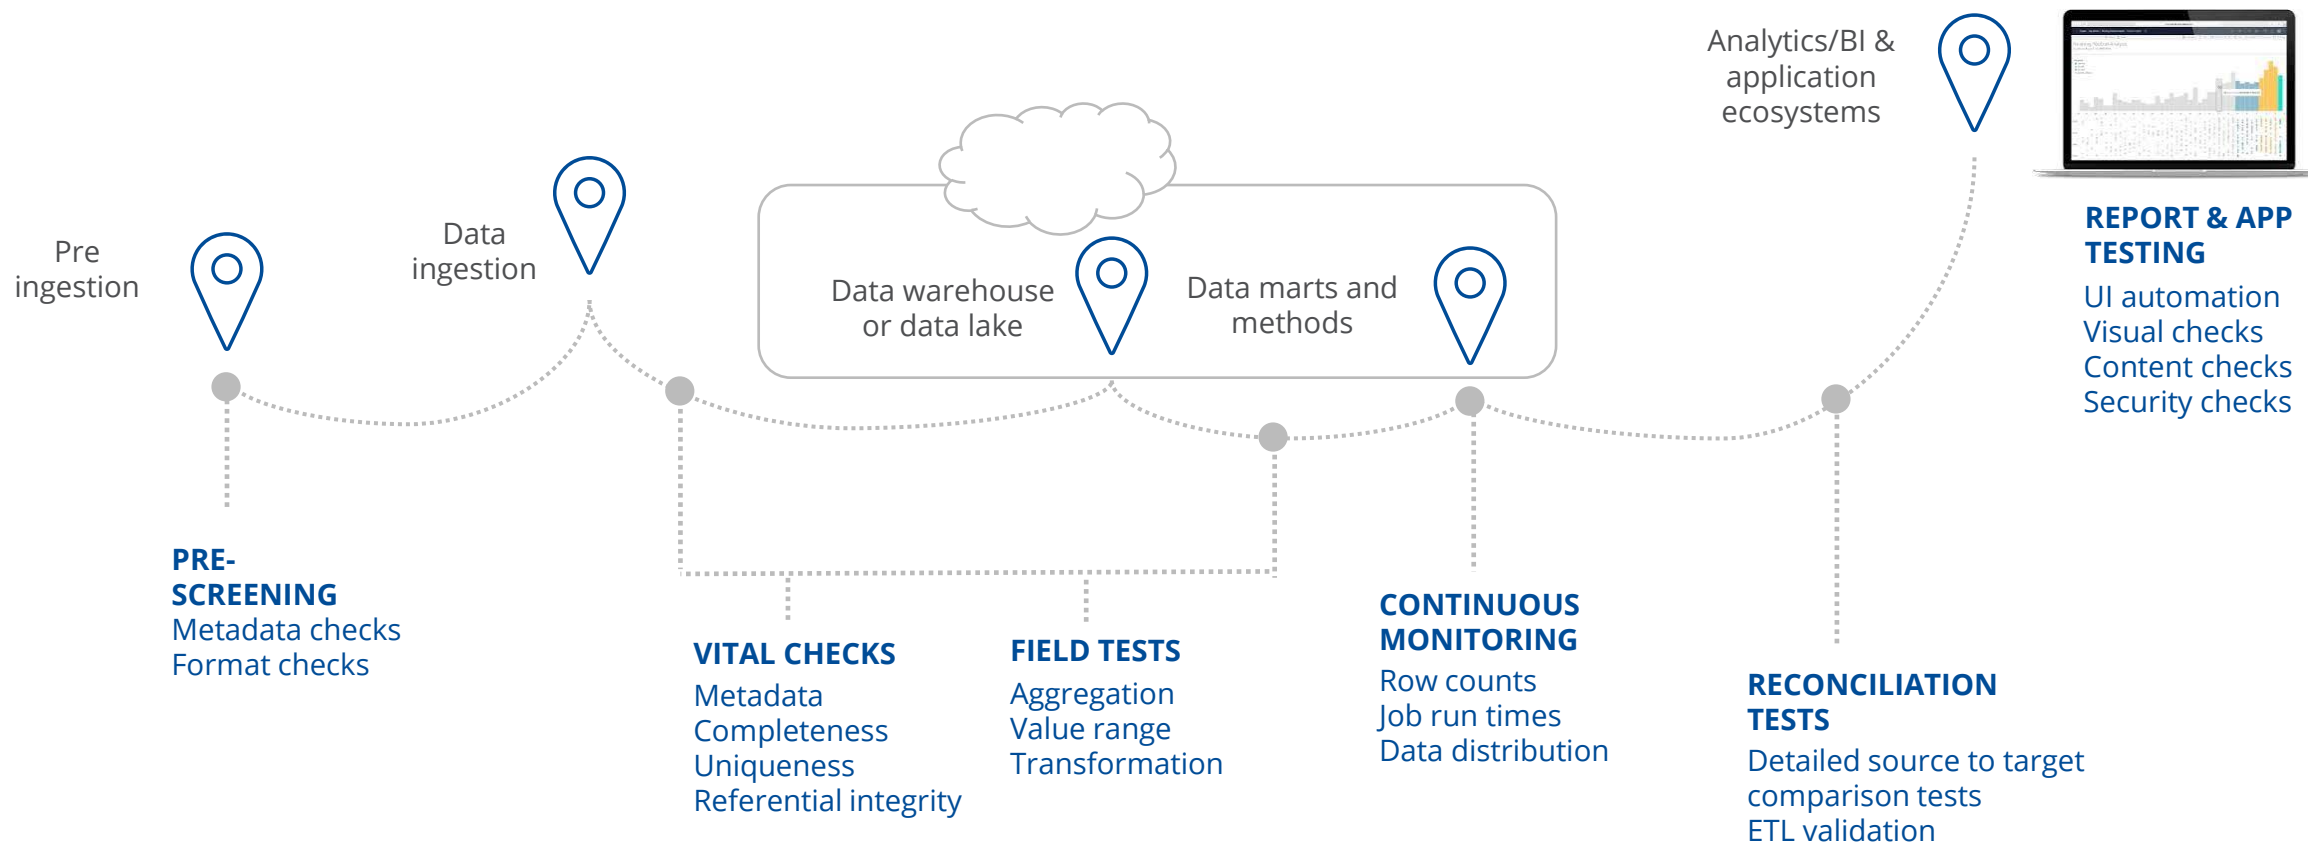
Analytics/BI & application ecosystems

REPORT & APP TESTING
UI automation
Visual checks
Content checks
Security checks

Pre ingestion

Data ingestion

Data warehouse or data lake

Data marts and methods

PRE-SCREENING
Metadata checks
Format checks

VITAL CHECKS
Metadata
Completeness
Uniqueness
Referential integrity

FIELD TESTS
Aggregation
Value range
Transformation

CONTINUOUS MONITORING
Row counts
Job run times
Data distribution

RECONCILIATION TESTS
Detailed source to target comparison tests
ETL validation